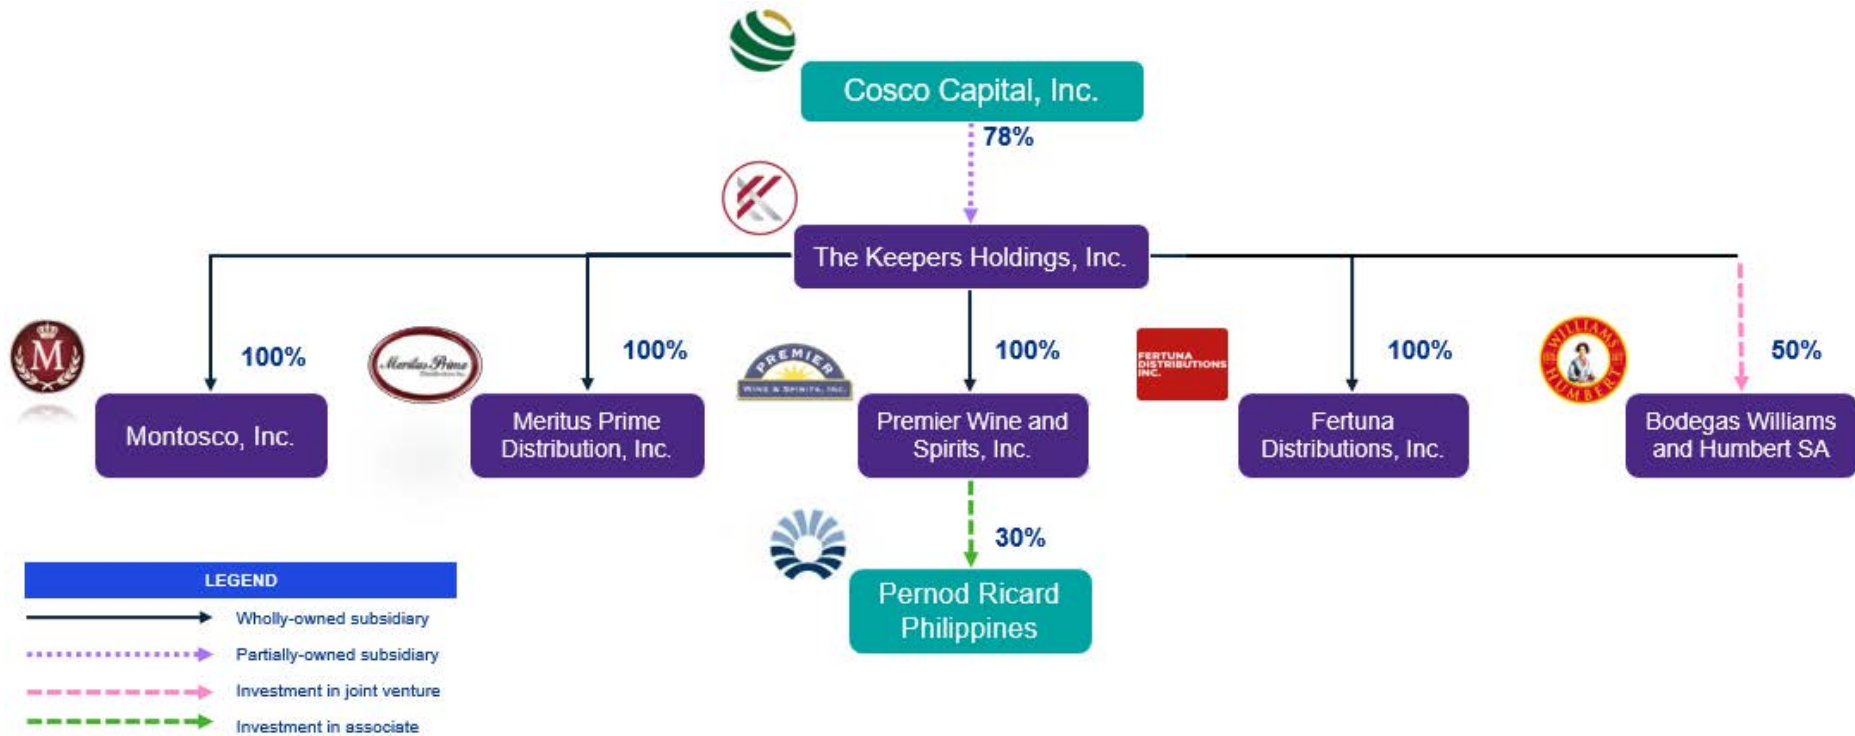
Cosco Capital, Inc.

78%

The Keepers Holdings, Inc.

M

100%

Montosco, Inc.

Meritus Prime

100%

Meritus Prime Distribution, Inc.

PREMIER WINE & SPIRITS, INC.

100%

Premier Wine and Spirits, Inc.

FERTUNA DISTRIBUTIONS INC.

100%

Fertuna Distributions, Inc.

WILLIAMS HUMBERT

50%

Bodegas Williams and Humbert SA

30%

Pernod Ricard Philippines

LEGEND

Wholly-owned subsidiary

Partially-owned subsidiary

Investment in joint venture

Investment in associate